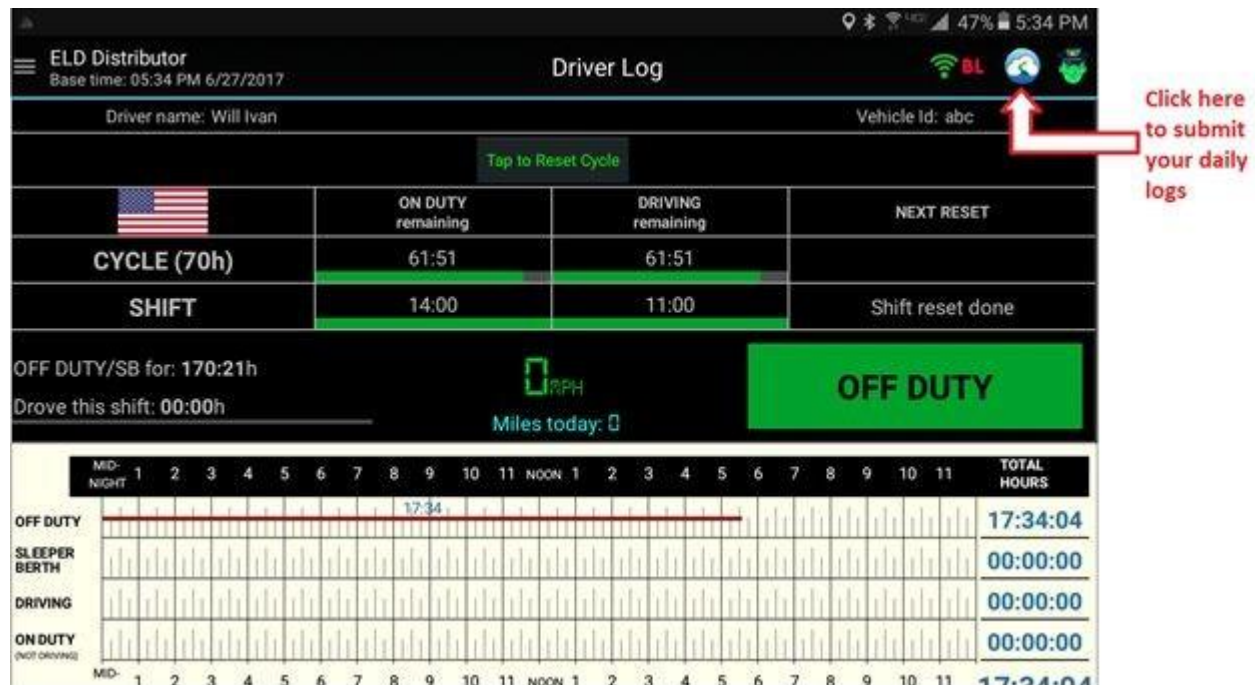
47% 5:34 PM

ELD Distributor
Base time: 05:34 PM 6/27/2017

Driver Log

BL

Click here to submit your daily logs

Driver name: Will Ivan

Vehicle Id: abc

Tap to Reset Cycle

| | ON DUTY remaining | DRIVING remaining | NEXT RESET |
|---|---|---|---|
| CYCLE (70h) | 61:51 | 61:51 | |
| SHIFT | 14:00 | 11:00 | Shift reset done |

OFF DUTY/SB for: 170:21h
Drove this shift: 00:00h

0 MPH
Miles today: 0

OFF DUTY

MID-NIGHT 1 2 3 4 5 6 7 8 9 10 11 NOON 1 2 3 4 5 6 7 8 9 10 11 TOTAL HOURS

17:34

OFF DUTY 17:34:04
SLEEPER BERTH 00:00:00
DRIVING 00:00:00
ON DUTY (NOT DRIVING) 00:00:00

MID- 1 2 3 4 5 6 7 8 9 10 11 NOON 1 2 3 4 5 6 7 8 9 10 11 17:34:04